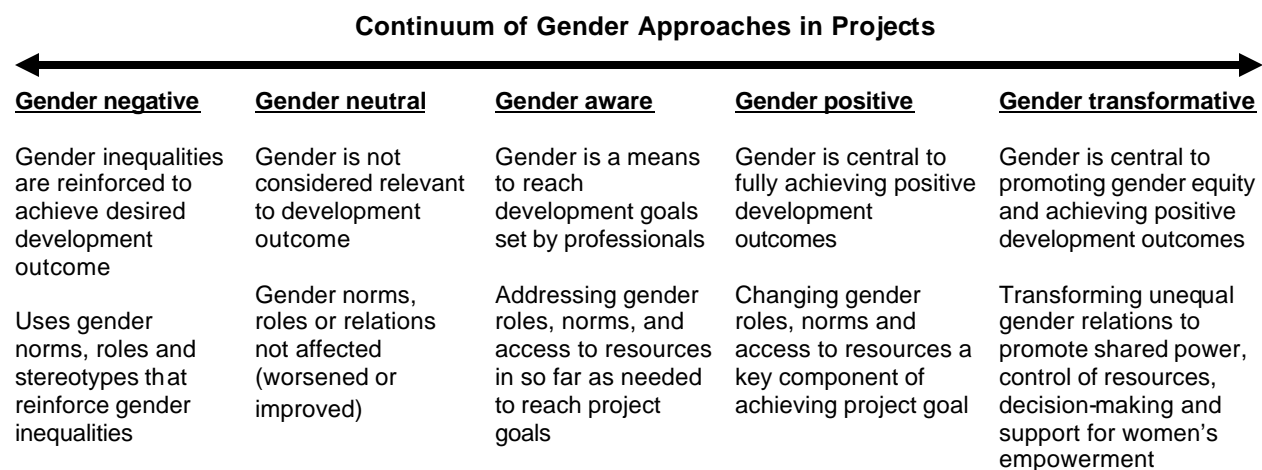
Continuum of Gender Approaches in Projects

Gender negative

Gender inequalities are reinforced to achieve desired development outcome

Uses gender norms, roles and stereotypes that reinforce gender inequalities

Gender neutral

Gender is not considered relevant to development outcome

Gender norms, roles or relations not affected (worsened or improved)

Gender aware

Gender is a means to reach development goals set by professionals

Addressing gender roles, norms, and access to resources in so far as needed to reach project goals

Gender positive

Gender is central to fully achieving positive development outcomes

Changing gender roles, norms and access to resources a key component of achieving project goal

Gender transformative

Gender is central to promoting gender equity and achieving positive development outcomes

Transforming unequal gender relations to promote shared power, control of resources, decision-making and support for women's empowerment